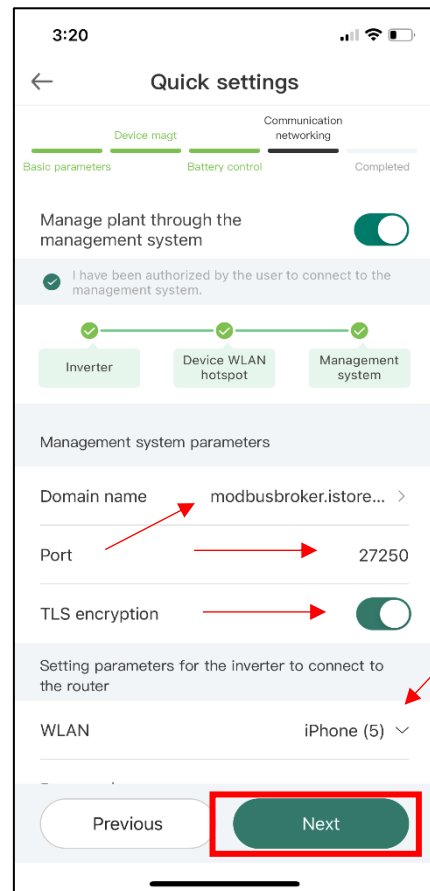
3:20

Quick settings

Device magt

Communication networking

Basic parameters

Battery control

Completed

Manage plant through the management system

I have been authorized by the user to connect to the management system.

Inverter

Device WLAN hotspot

Management system

Management system parameters

Domain name modbusbroker.istore...

Port 27250

TLS encryption

Setting parameters for the inverter to connect to the router

WLAN iPhone (5)

Previous

Next